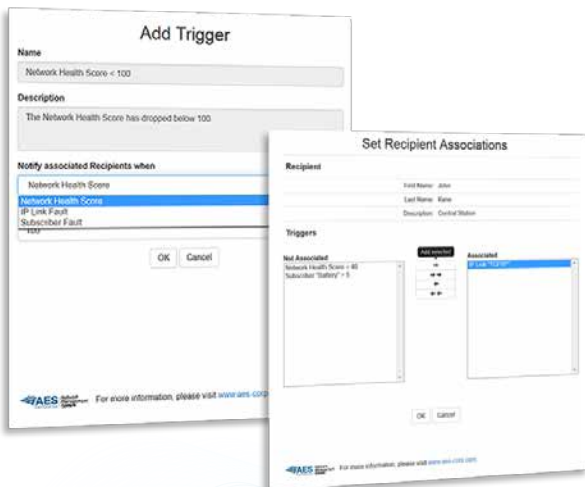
Add Trigger

Name

Network Health Score < 100

Description

The Network Health Score has dropped below 100.

Notify associated Recipients when

Network Health Score

Network Health Score
IP Link Fault
Subscriber Fault

100

OK Cancel

AES For more information, please visit www.aes-corp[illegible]

Set Recipient Associations

Recipient

First Name: John

Last Name: Kane

Description: Central Station

Triggers

Not Associated
Network Health Score < 40
"Subscriber "Battery" < 5

Add selected

Associated
IP Link "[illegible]"

OK Cancel

AES For more information, please visit www.aes-corp.com